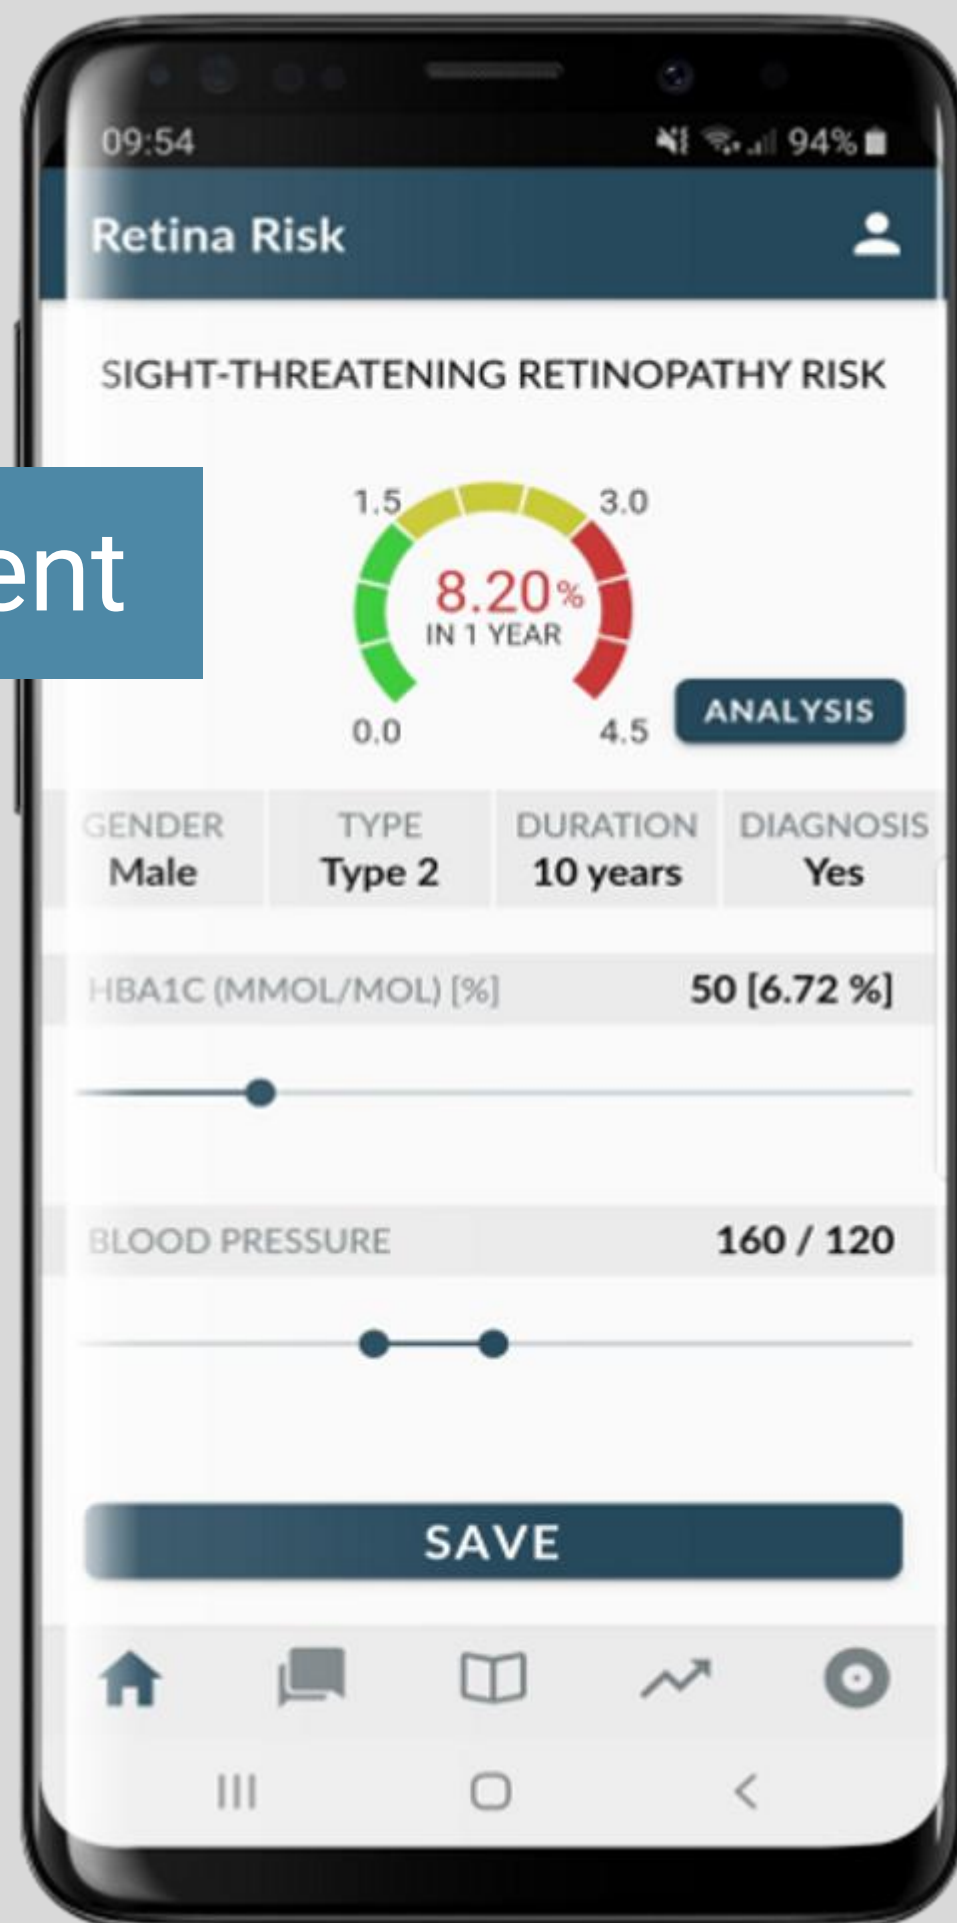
ent

09:54
94%

Retina Risk

SIGHT-THREATENING RETINOPATHY RISK

1.5
3.0
8.20%
IN 1 YEAR
0.0
4.5

ANALYSIS

| GENDER | TYPE | DURATION | DIAGNOSIS |
|---|---|---|---|
| Male | Type 2 | 10 years | Yes |

HBA1C (MMOL/MOL) [%] 50 [6.72 %]

BLOOD PRESSURE 160 / 120

SAVE